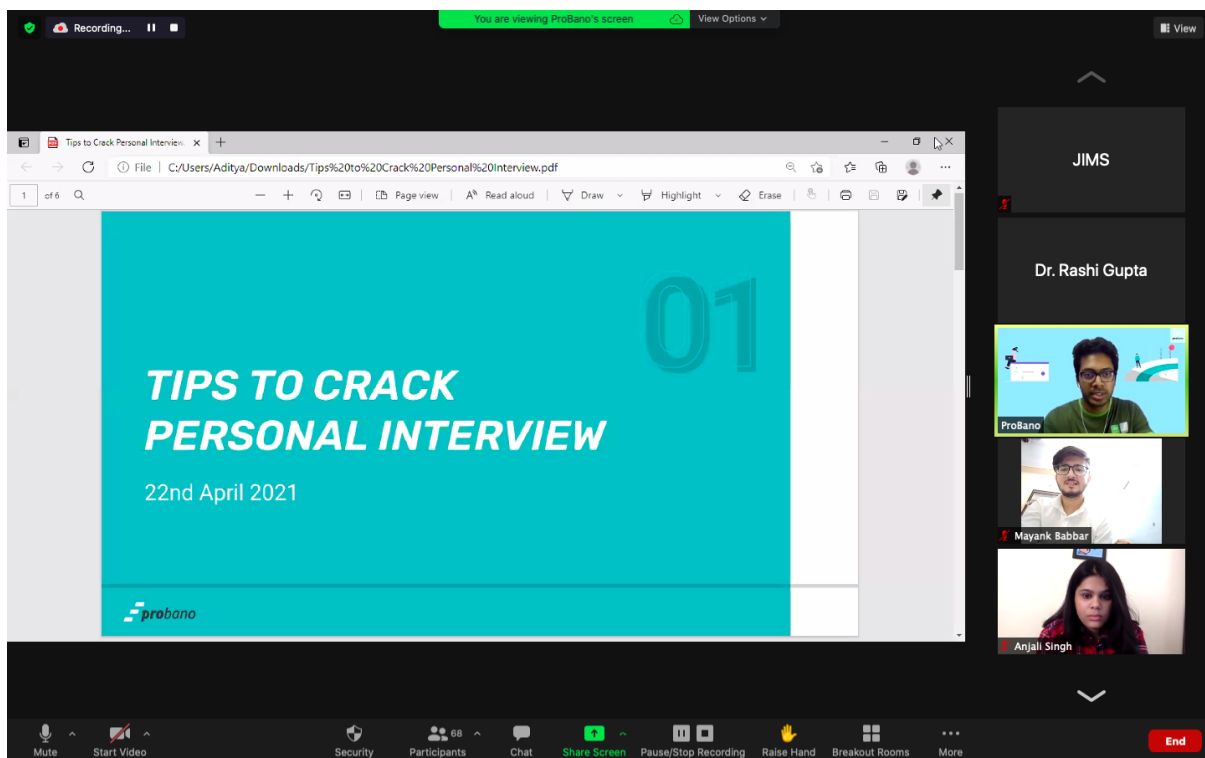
Recording...

You are viewing ProBano's screen

View Options

View

Tips to Crack Personal Intervie

File | C:/Users/Aditya/Downloads/Tips%20to%20Crack%20Personal%20Interview.pdf

1 of 6

Page view | Read aloud | Draw | Highlight | Erase

01

TIPS TO CRACK PERSONAL INTERVIEW

22nd April 2021

probano

JIMS

Dr. Rashi Gupta

ProBano

Mayank Babbar

Anjali Singh

Mute

Start Video

Security

68

Participants

Chat

Share Screen

Pause/Stop Recording

Raise Hand

Breakout Rooms

More

End